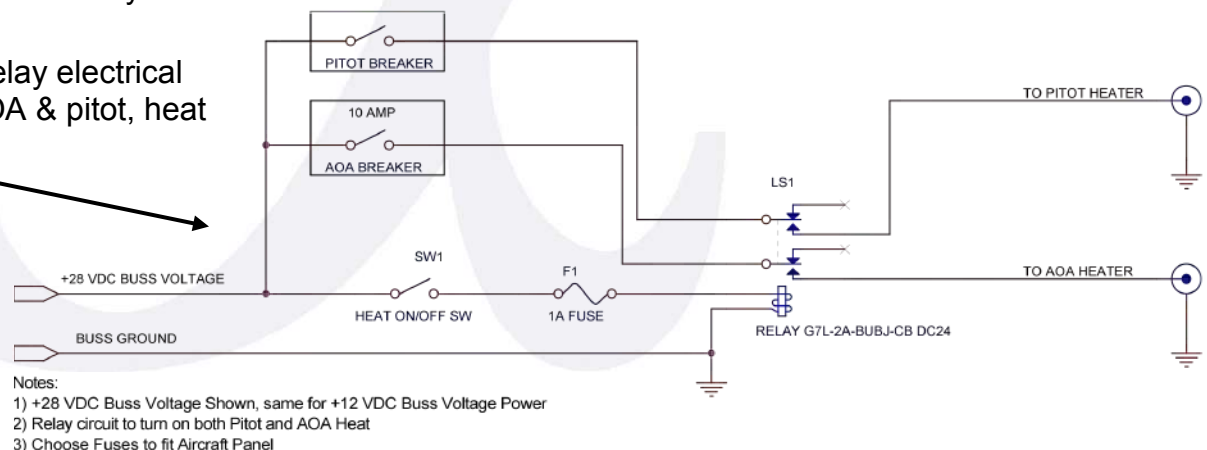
y

elay electrical
OA & pitot, heat

PITOT BREAKER

10 AMP

AOA BREAKER

TO PITOT HEATER

LS1

SW1

+28 VDC BUSS VOLTAGE

F1

TO AOA HEATER

HEAT ON/OFF SW

1A FUSE

RELAY G7L-2A-BUBJ-CB DC24

BUSS GROUND

Notes:
1) +28 VDC Buss Voltage Shown, same for +12 VDC Buss Voltage Power
2) Relay circuit to turn on both Pitot and AOA Heat
3) Choose Fuses to fit Aircraft Panel